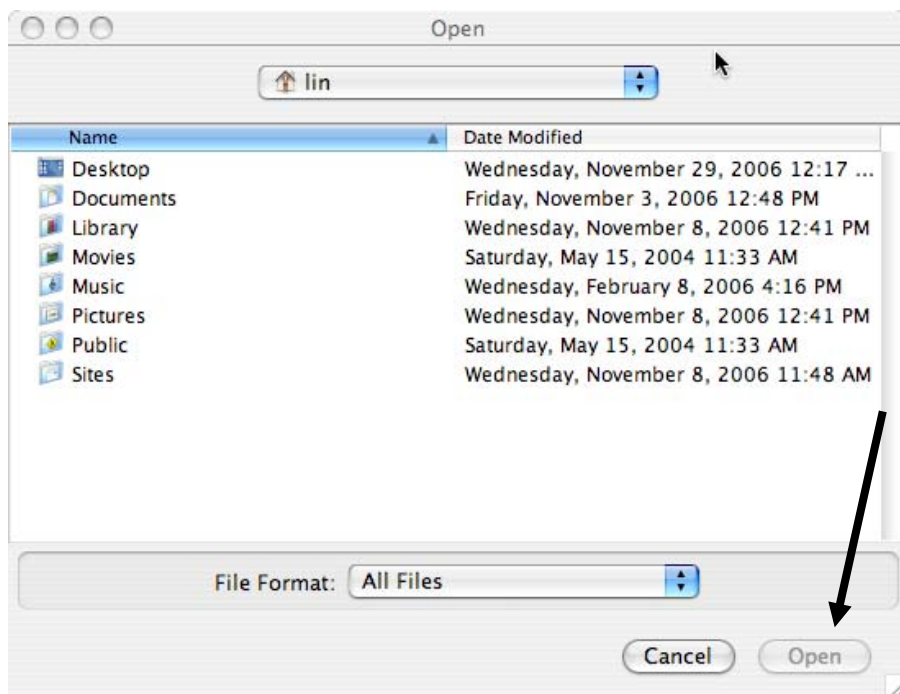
Open

lin

| Name | Date Modified |
|---|---|
| Desktop | Wednesday, November 29, 2006 12:17 ... |
| Documents | Friday, November 3, 2006 12:48 PM |
| Library | Wednesday, November 8, 2006 12:41 PM |
| Movies | Saturday, May 15, 2004 11:33 AM |
| Music | Wednesday, February 8, 2006 4:16 PM |
| Pictures | Wednesday, November 8, 2006 12:41 PM |
| Public | Saturday, May 15, 2004 11:33 AM |
| Sites | Wednesday, November 8, 2006 11:48 AM |

File Format: All Files

Cancel
Open